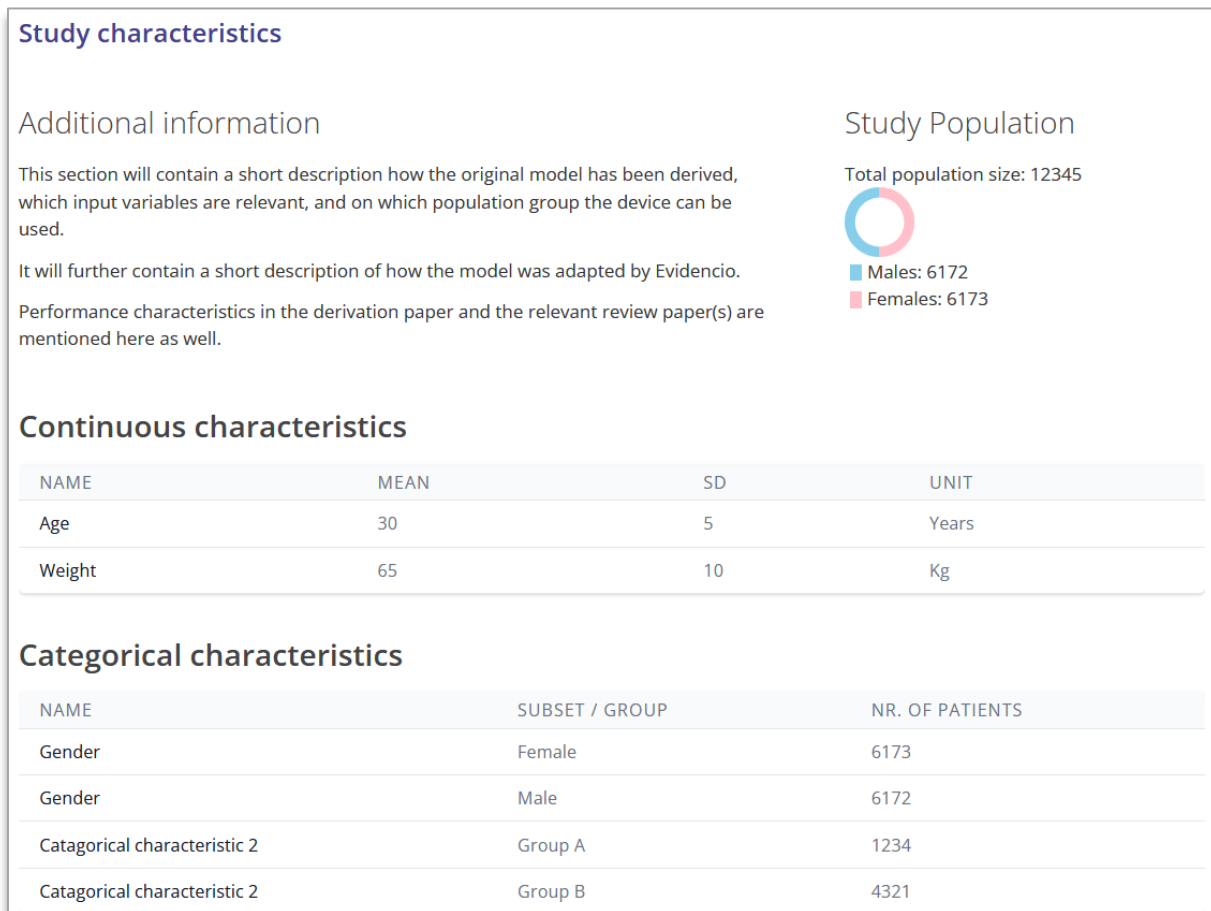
Study characteristics

Additional information

This section will contain a short description how the original model has been derived, which input variables are relevant, and on which population group the device can be used.

It will further contain a short description of how the model was adapted by Evidencio.

Performance characteristics in the derivation paper and the relevant review paper(s) are mentioned here as well.

Study Population

Total population size: 12345

Males: 6172
Females: 6173

Continuous characteristics

| NAME | MEAN | SD | UNIT |
|---|---|---|---|
| Age | 30 | 5 | Years |
| Weight | 65 | 10 | Kg |

Categorical characteristics

| NAME | SUBSET / GROUP | NR. OF PATIENTS |
|---|---|---|
| Gender | Female | 6173 |
| Gender | Male | 6172 |
| Catagorical characteristic 2 | Group A | 1234 |
| Catagorical characteristic 2 | Group B | 4321 |